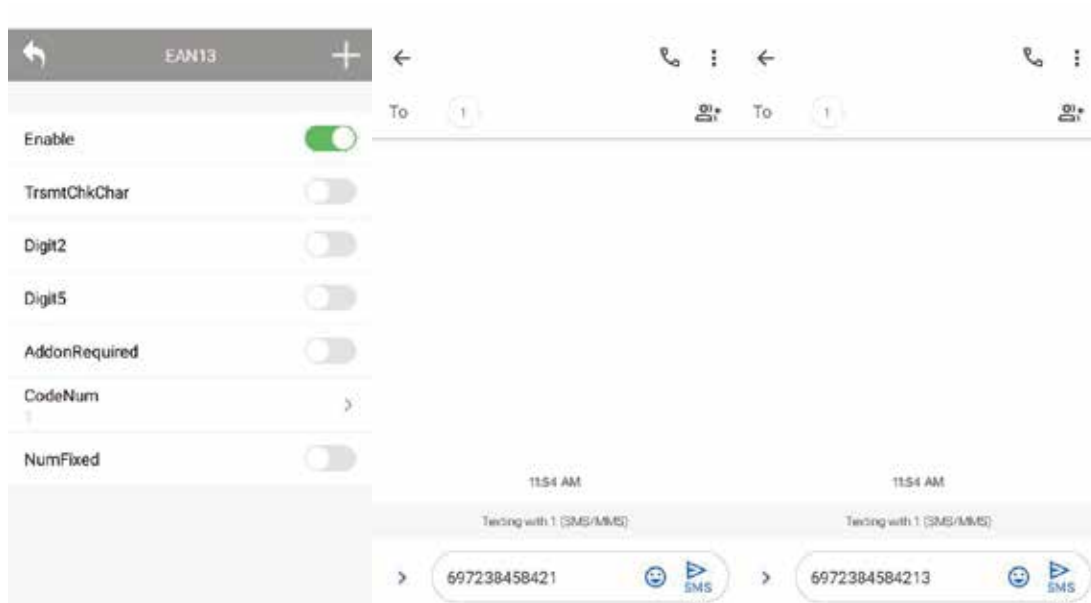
EAN13

Enable

TrsmtChkChar

Digit2

Digit5

AddonRequired

CodeNum
1

NumFixed

To 1

11:54 AM

Texting with 1 (SMS/MMS)

697238458421

SMS

To 1

11:54 AM

Texting with 1 (SMS/MMS)

6972384584213

SMS